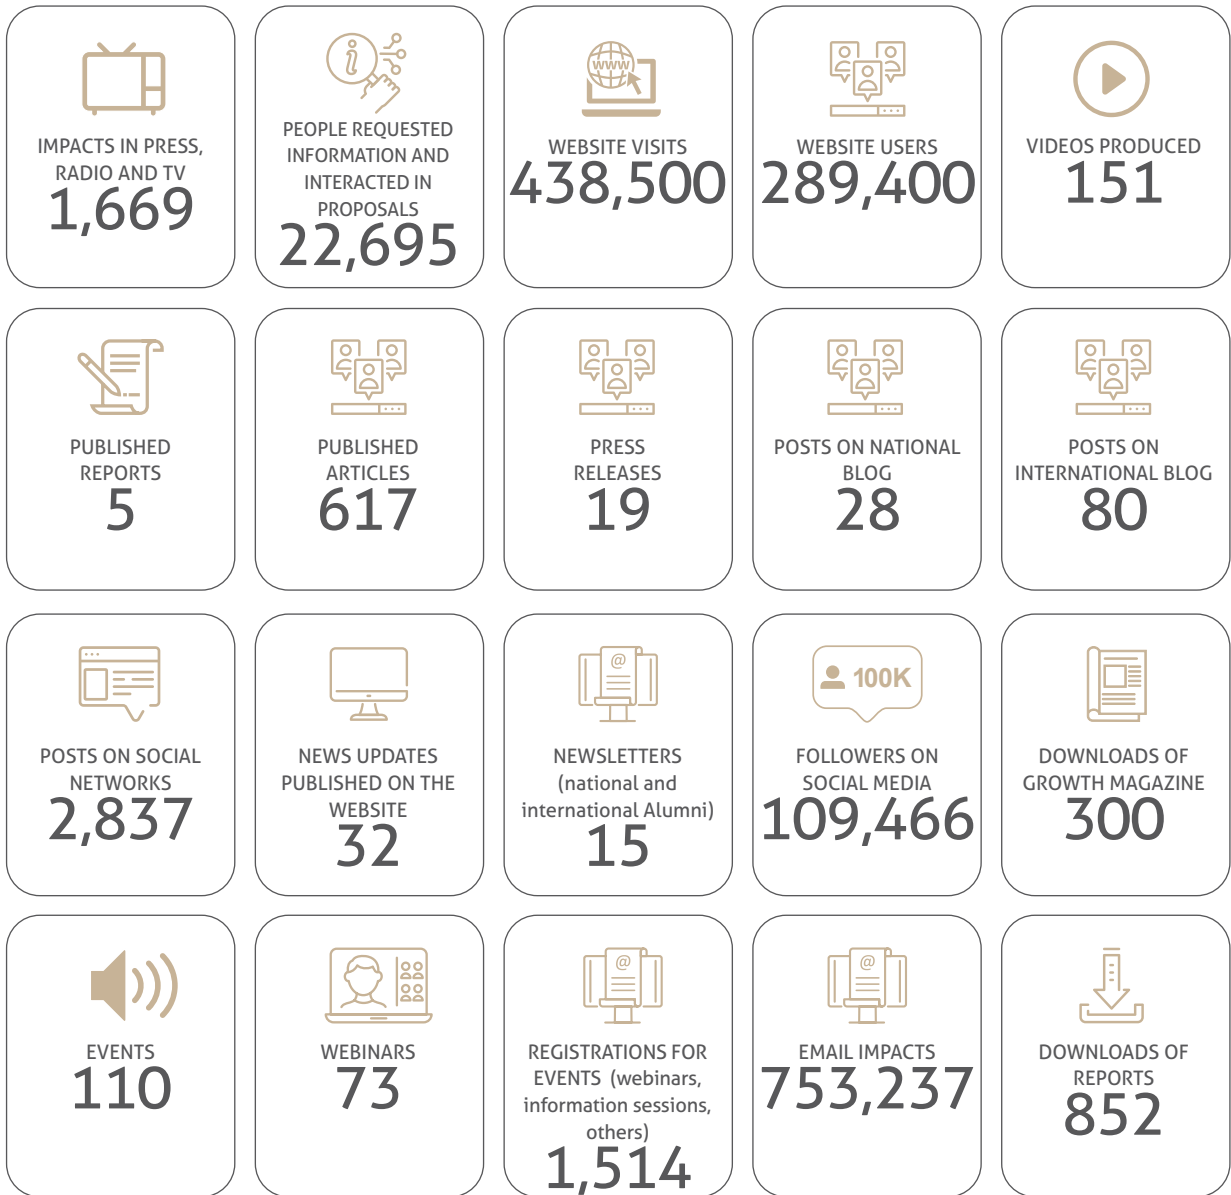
IMPACTS IN PRESS, RADIO AND TV
1,669

PEOPLE REQUESTED INFORMATION AND INTERACTED IN PROPOSALS
22,695

WWW

WEBSITE VISITS
438,500

WEBSITE USERS
289,400

VIDEOS PRODUCED
151

PUBLISHED REPORTS
5

PUBLISHED ARTICLES
617

PRESS RELEASES
19

POSTS ON NATIONAL BLOG
28

POSTS ON INTERNATIONAL BLOG
80

POSTS ON SOCIAL NETWORKS
2,837

NEWS UPDATES PUBLISHED ON THE WEBSITE
32

NEWSLETTERS (national and international Alumni)
15

100K

FOLLOWERS ON SOCIAL MEDIA
109,466

DOWNLOADS OF GROWTH MAGAZINE
300

EVENTS
110

WEBINARS
73

REGISTRATIONS FOR EVENTS (webinars, information sessions, others)
1,514

EMAIL IMPACTS
753,237

DOWNLOADS OF REPORTS
852